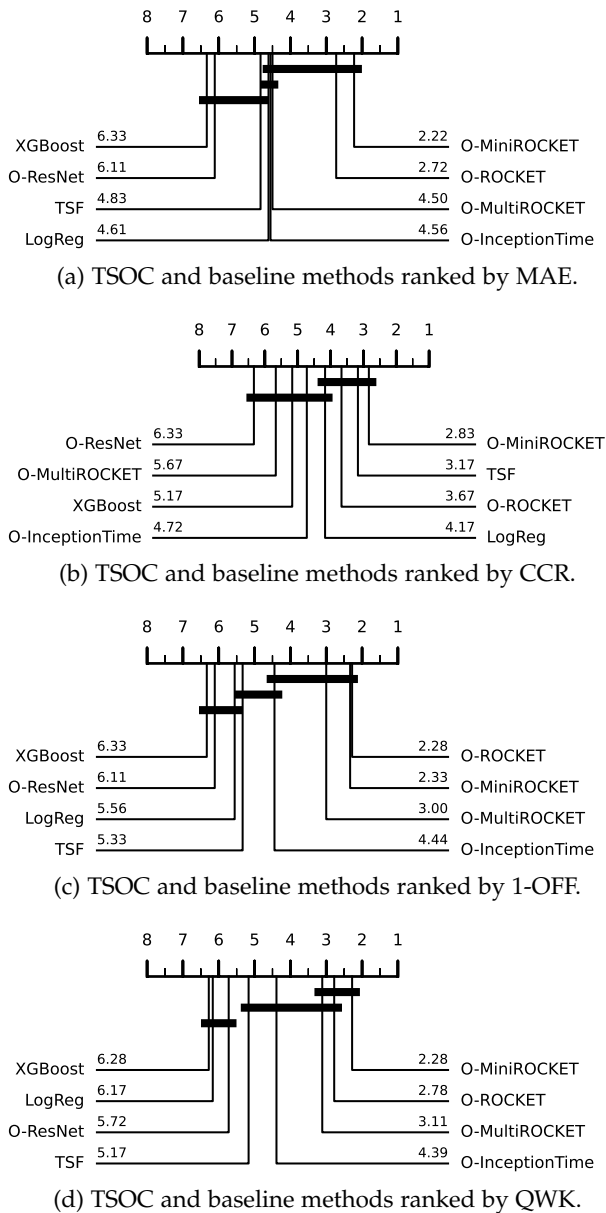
8 7 6 5 4 3 2 1

XGBoost 6.33
O-ResNet 6.11
TSF 4.83
LogReg 4.61

2.22 O-MiniROCKET
2.72 O-ROCKET
4.50 O-MultiROCKET
4.56 O-InceptionTime

(a) TSOC and baseline methods ranked by MAE.

8 7 6 5 4 3 2 1

O-ResNet 6.33
O-MultiROCKET 5.67
XGBoost 5.17
O-InceptionTime 4.72

2.83 O-MiniROCKET
3.17 TSF
3.67 O-ROCKET
4.17 LogReg

(b) TSOC and baseline methods ranked by CCR.

8 7 6 5 4 3 2 1

XGBoost 6.33
O-ResNet 6.11
LogReg 5.56
TSF 5.33

2.28 O-ROCKET
2.33 O-MiniROCKET
3.00 O-MultiROCKET
4.44 O-InceptionTime

(c) TSOC and baseline methods ranked by 1-OFF.

8 7 6 5 4 3 2 1

XGBoost 6.28
LogReg 6.17
O-ResNet 5.72
TSF 5.17

2.28 O-MiniROCKET
2.78 O-ROCKET
3.11 O-MultiROCKET
4.39 O-InceptionTime

(d) TSOC and baseline methods ranked by QWK.